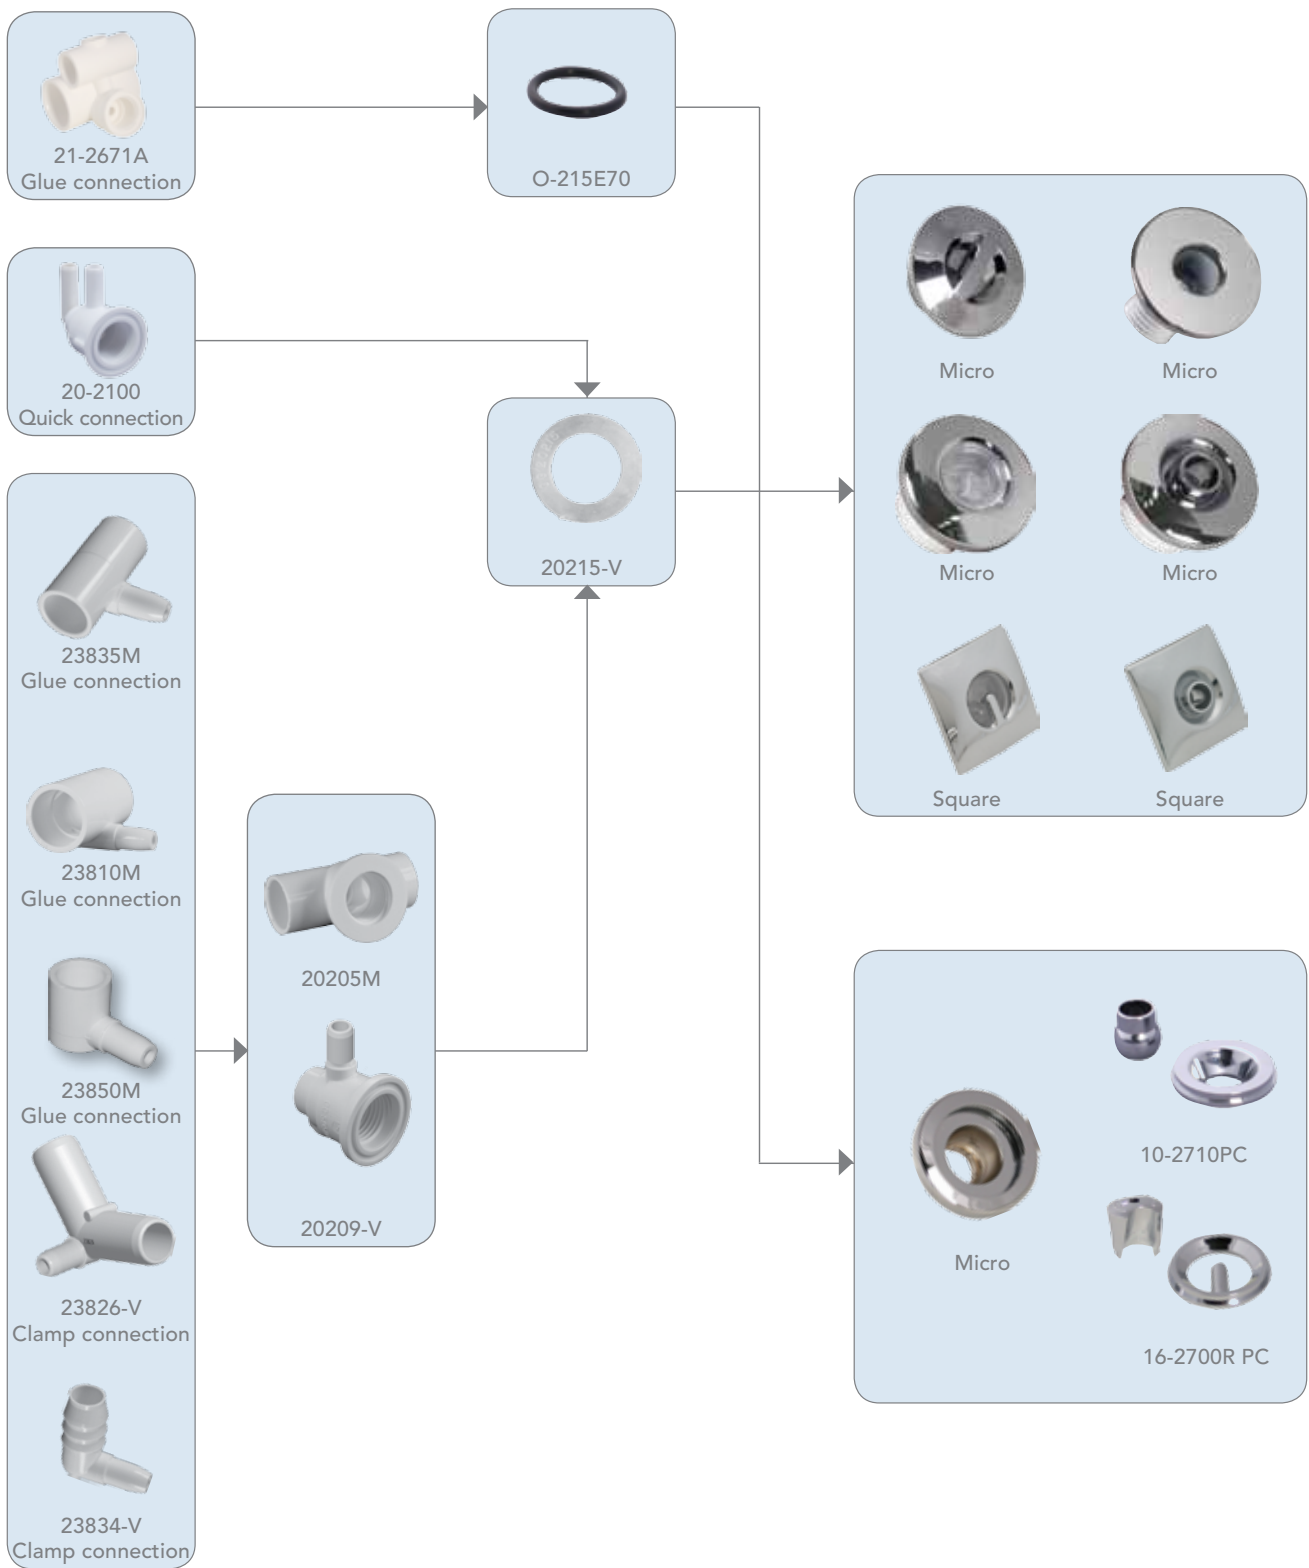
21-2671A
Glue connection

O-215E70

20-2100
Quick connection

20215-V

Micro
Micro
Micro
Micro
Square
Square

23835M
Glue connection

23810M
Glue connection

23850M
Glue connection

23826-V
Clamp connection

23834-V
Clamp connection

20205M

20209-V

Micro

10-2710PC

16-2700R PC